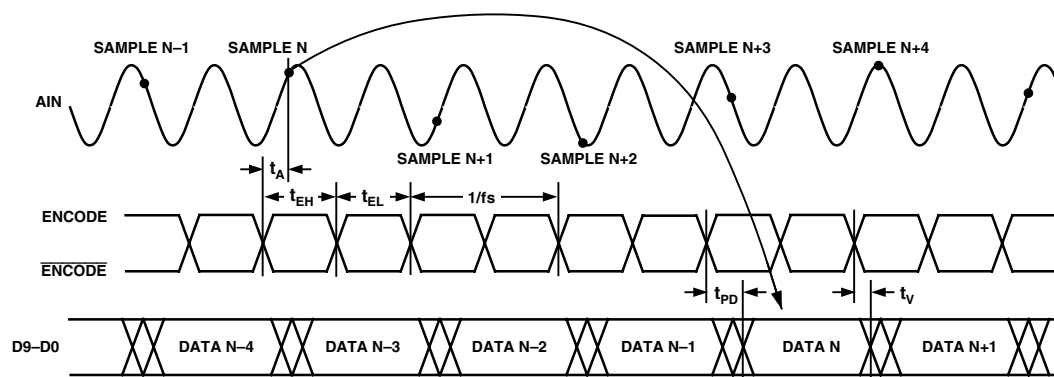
SAMPLE N–1
SAMPLE N
SAMPLE N+3
SAMPLE N+4
AIN
SAMPLE N+1
SAMPLE N+2
$t_A$
$t_{EH}$
$t_{EL}$
1/fs
ENCODE
$\overline{\text{ENCODE}}$
$t_{PD}$
$t_V$
D9–D0
DATA N–4
DATA N–3
DATA N–2
DATA N–1
DATA N
DATA N+1